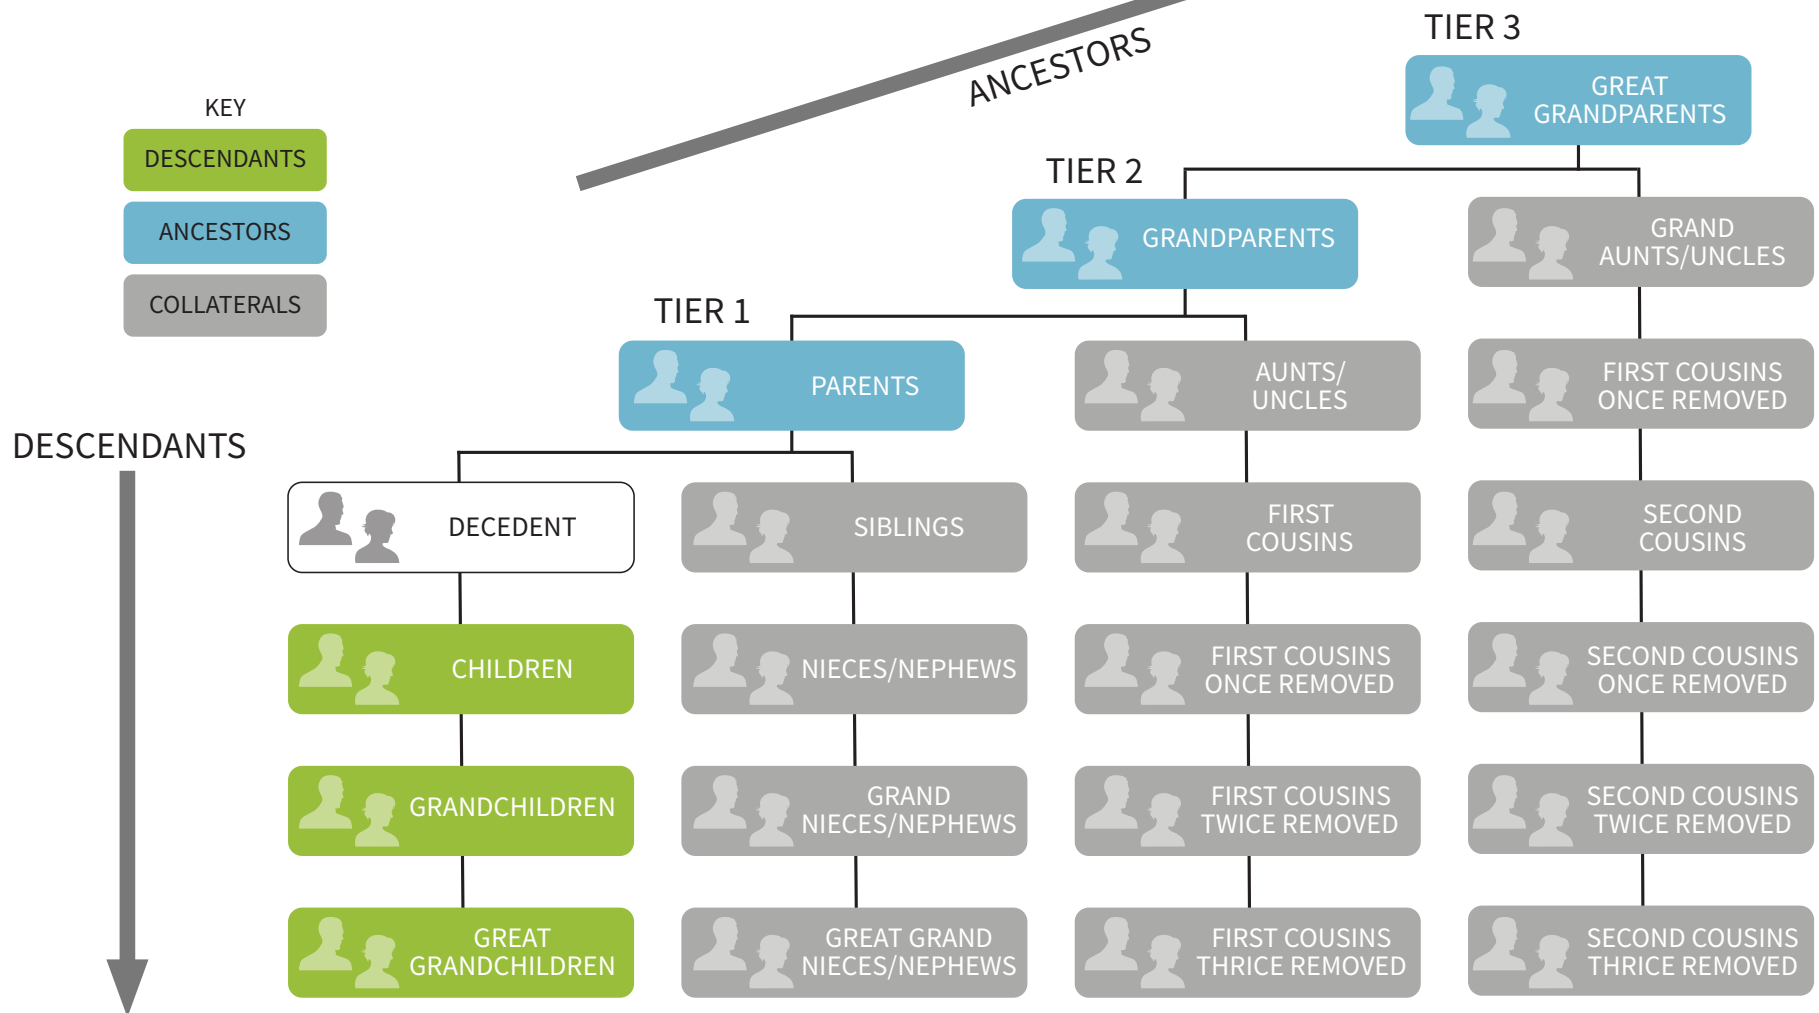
KEY

DESCENDANTS

ANCESTORS

COLLATERALS

ANCESTORS

TIER 3

GREAT GRANDPARENTS

TIER 2

GRANDPARENTS

GRAND AUNTS/UNCLES

TIER 1

PARENTS

AUNTS/ UNCLES

FIRST COUSINS ONCE REMOVED

DESCENDANTS

DECEDENT

SIBLINGS

FIRST COUSINS

SECOND COUSINS

CHILDREN

NIECES/NEPHEWS

FIRST COUSINS ONCE REMOVED

SECOND COUSINS ONCE REMOVED

GRANDCHILDREN

GRAND NIECES/NEPHEWS

FIRST COUSINS TWICE REMOVED

SECOND COUSINS TWICE REMOVED

GREAT GRANDCHILDREN

GREAT GRAND NIECES/NEPHEWS

FIRST COUSINS THRICE REMOVED

SECOND COUSINS THRICE REMOVED